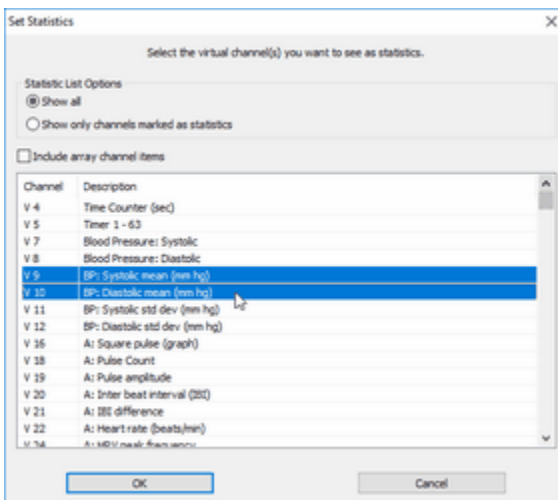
Set Statistics

Select the virtual channel(s) you want to see as statistics.

Statistic List Options
Show all
Show only channels marked as statistics

Include array channel items

| Channel | Description |
|---|---|
| V 4 | Time Counter (sec) |
| V 5 | Timer 1 - 63 |
| V 7 | Blood Pressure: Systolic |
| V 8 | Blood Pressure: Diastolic |
| V 9 | BP: Systolic mean (mm hg) |
| V 10 | BP: Diastolic mean (mm hg) |
| V 11 | BP: Systolic std dev (mm hg) |
| V 12 | BP: Diastolic std dev (mm hg) |
| V 16 | A: Square pulse (graph) |
| V 18 | A: Pulse Count |
| V 19 | A: Pulse amplitude |
| V 20 | A: Inter beat interval (IBI) |
| V 21 | A: IBI difference |
| V 22 | A: Heart rate (beats/min) |
| V 24 | A: HRV peak frequency |

OK
Cancel